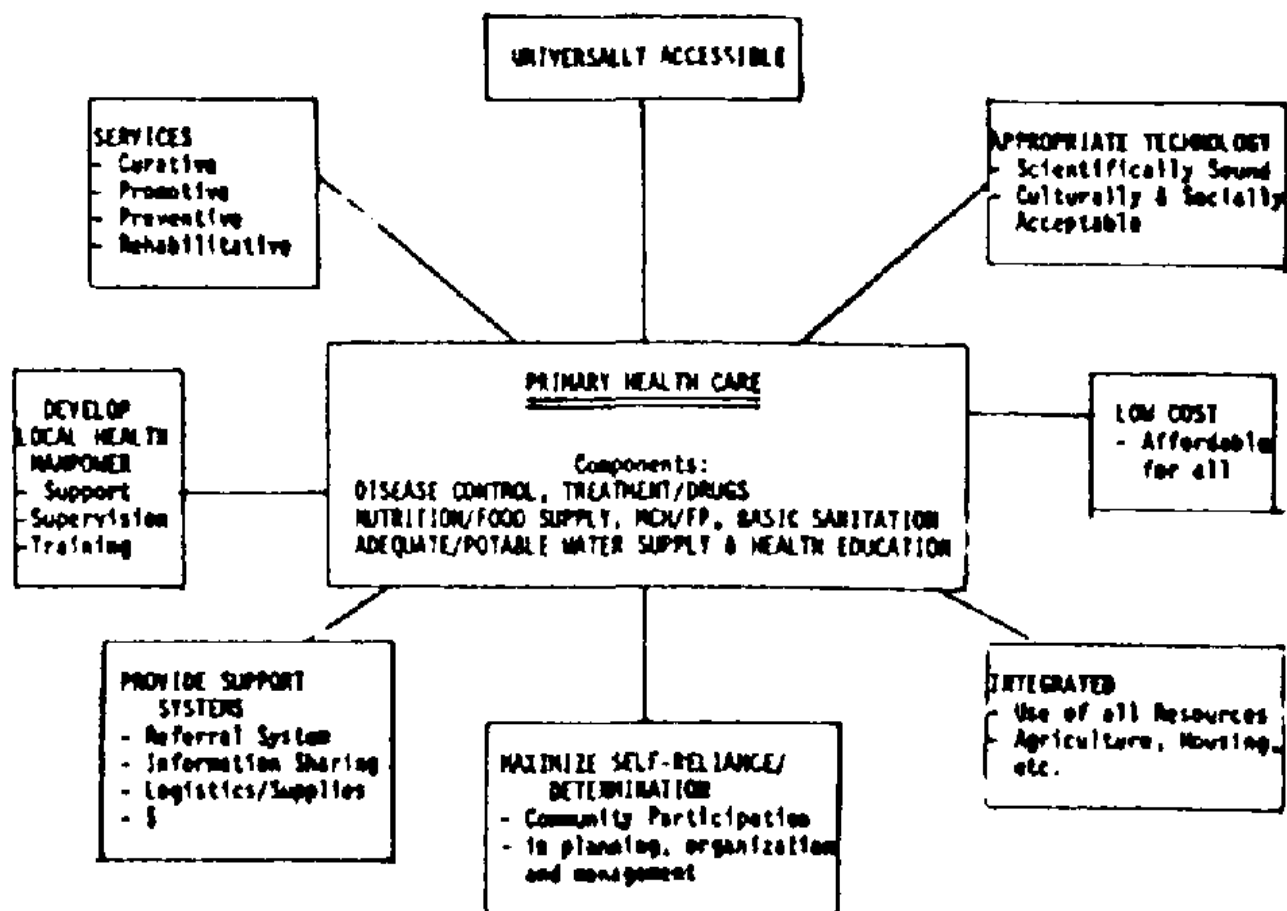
UNIVERSALLY ACCESSIBLE

SERVICES
- Curative
- Promotive
- Preventive
- Rehabilitative

APPROPRIATE TECHNOLOGY
- Scientifically Sound
- Culturally & Socially Acceptable

PRIMARY HEALTH CARE

Components:
DISEASE CONTROL, TREATMENT/DRUGS
NUTRITION/FOOD SUPPLY, MCH/FP, BASIC SANITATION
ADEQUATE/POTABLE WATER SUPPLY & HEALTH EDUCATION

DEVELOP LOCAL HEALTH MANPOWER
- Support
- Supervision
- Training

LOW COST
- Affordable for all

PROVIDE SUPPORT SYSTEMS
- Referral System
- Information Sharing
- Logistics/Supplies
- $

MAXIMIZE SELF-RELIANCE/ DETERMINATION
- Community Participation
- in planning, organization and management

INTEGRATED
- Use of all Resources
- Agriculture, Housing, etc.